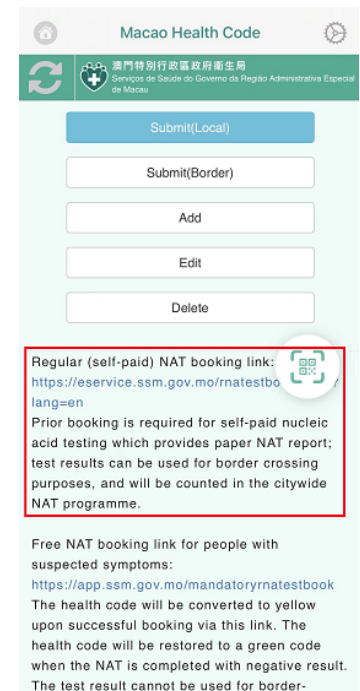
Macao Health Code

澳門特別行政區政府衛生局
Serviços de Saúde do Governo da Região Administrativa Especial de Macau

Submit(Local)

Submit(Border)

Add

Edit

Delete

Regular (self-paid) NAT booking link: https://eservice.ssm.gov.mo/rnatestbo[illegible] lang=en
Prior booking is required for self-paid nucleic acid testing which provides paper NAT report; test results can be used for border crossing purposes, and will be counted in the citywide NAT programme.

Free NAT booking link for people with suspected symptoms:
https://app.ssm.gov.mo/mandatoryrnatestbook
The health code will be converted to yellow upon successful booking via this link. The health code will be restored to a green code when the NAT is completed with negative result. The test result cannot be used for border-